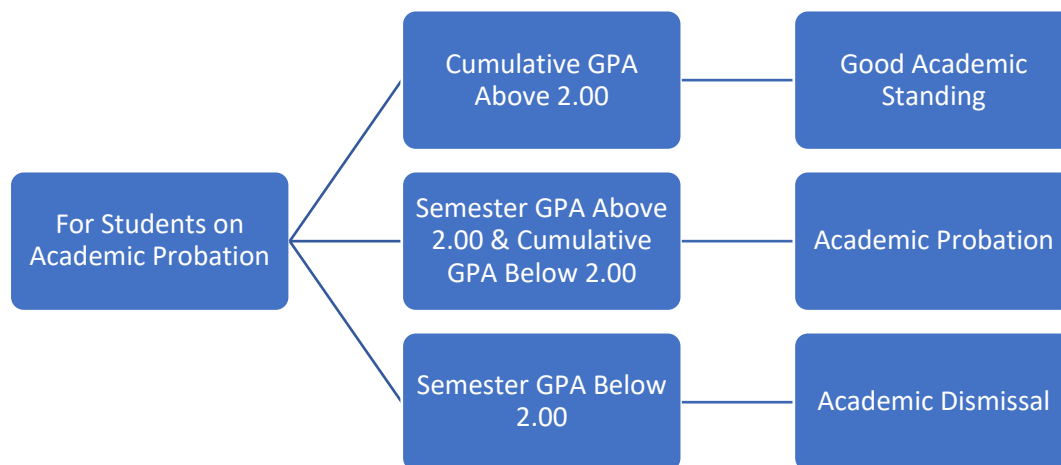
For Students on Academic Probation

Cumulative GPA Above 2.00

Good Academic Standing

Semester GPA Above 2.00 & Cumulative GPA Below 2.00

Academic Probation

Semester GPA Below 2.00

Academic Dismissal